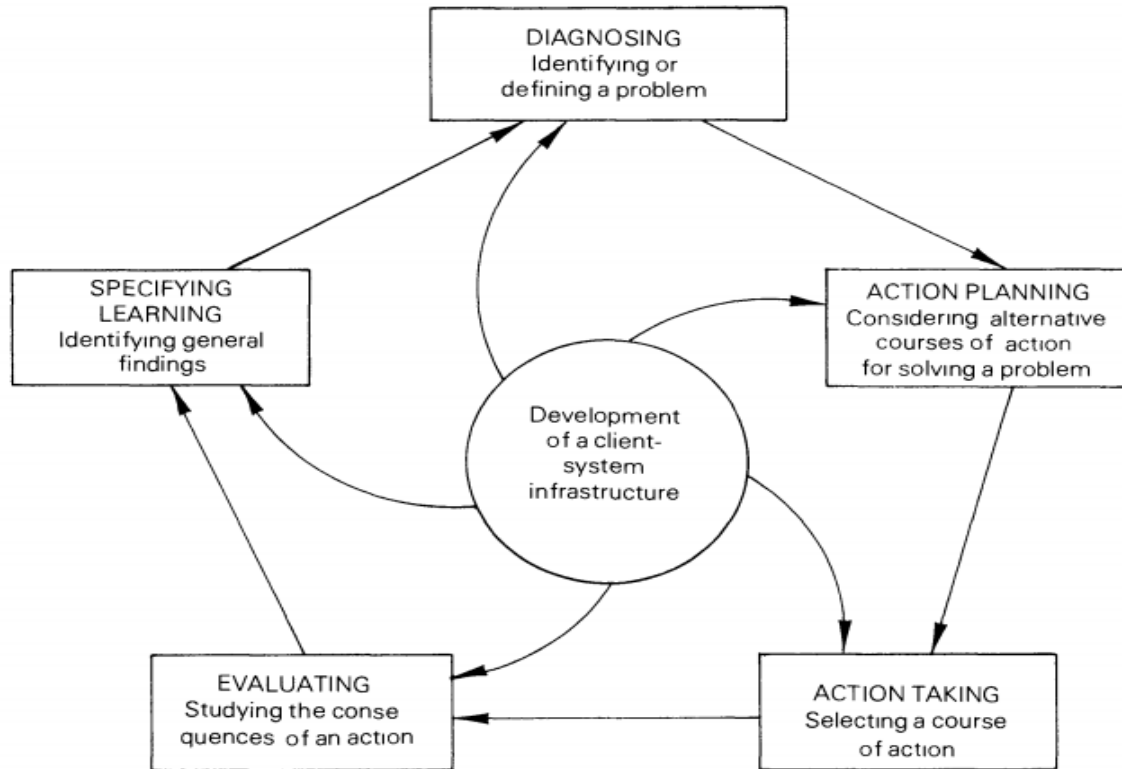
DIAGNOSING
Identifying or defining a problem

SPECIFYING LEARNING
Identifying general findings

ACTION PLANNING
Considering alternative courses of action for solving a problem

Development of a client-system infrastructure

EVALUATING
Studying the consequences of an action

ACTION TAKING
Selecting a course of action